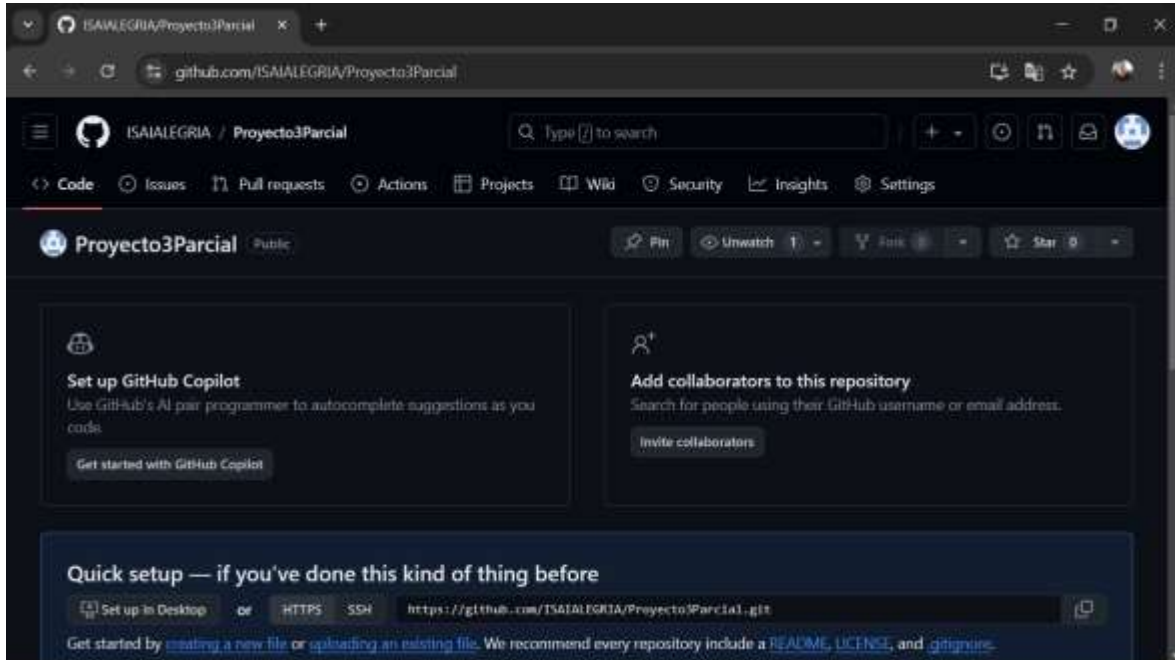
ISAIALEGRIA/Proyecto3Parcial ×
github.com/ISAIALEGRIA/Proyecto3Parcial

ISAIALEGRIA / Proyecto3Parcial
Type [/] to search

Code Issues Pull requests Actions Projects Wiki Security Insights Settings

Proyecto3Parcial Public
Pin Unwatch 1 Fork 0 Star 0

Set up GitHub Copilot
Use GitHub's AI pair programmer to autocomplete suggestions as you code.
Get started with GitHub Copilot

Add collaborators to this repository
Search for people using their GitHub username or email address.
Invite collaborators

Quick setup — if you've done this kind of thing before
Set up in Desktop or HTTPS SSH https://github.com/ISAIALEGRIA/Proyecto3Parcial.git
Get started by creating a new file or uploading an existing file. We recommend every repository include a README, LICENSE, and .gitignore.